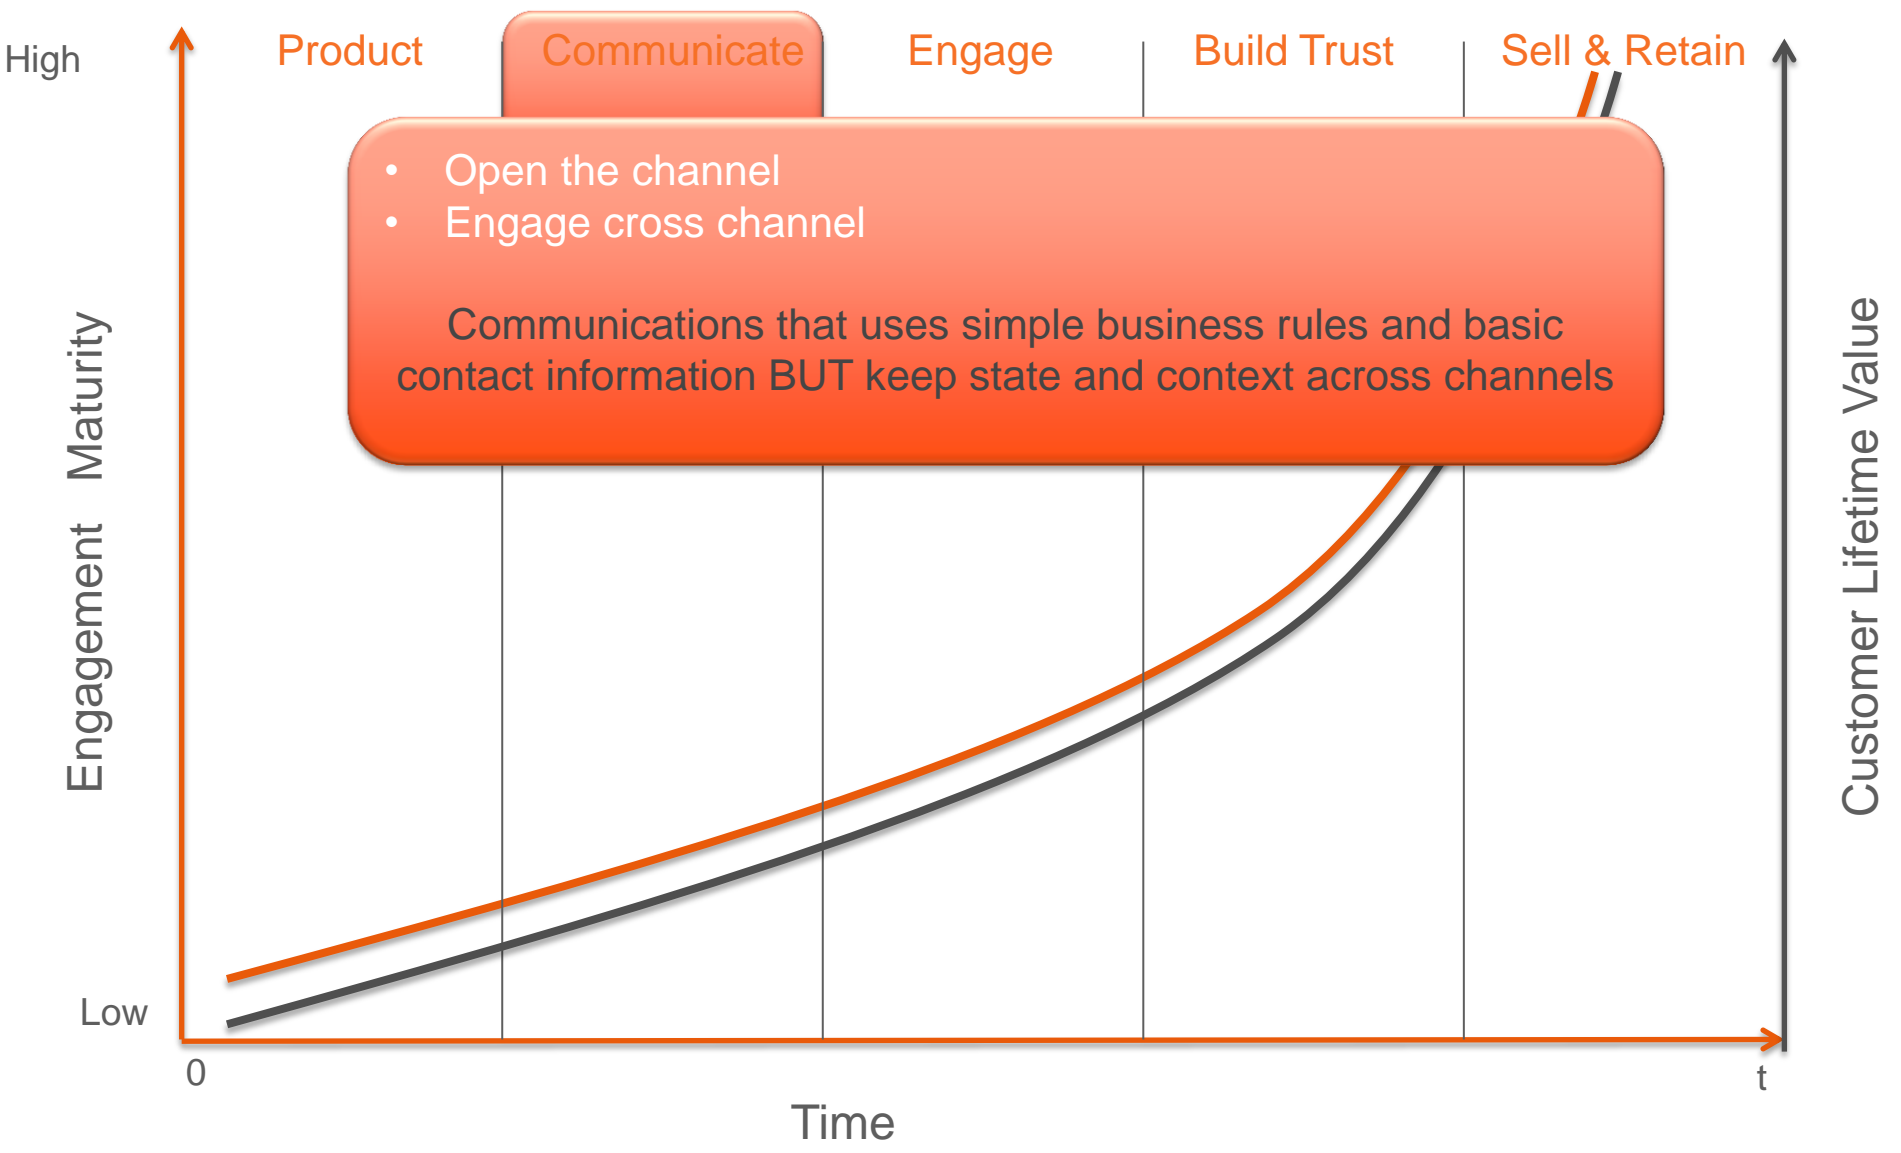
High

Product

Communicate

Engage

Build Trust

Sell & Retain

- Open the channel
- Engage cross channel

Communications that uses simple business rules and basic contact information BUT keep state and context across channels

Engagement Maturity

Customer Lifetime Value

Low

0

t

Time